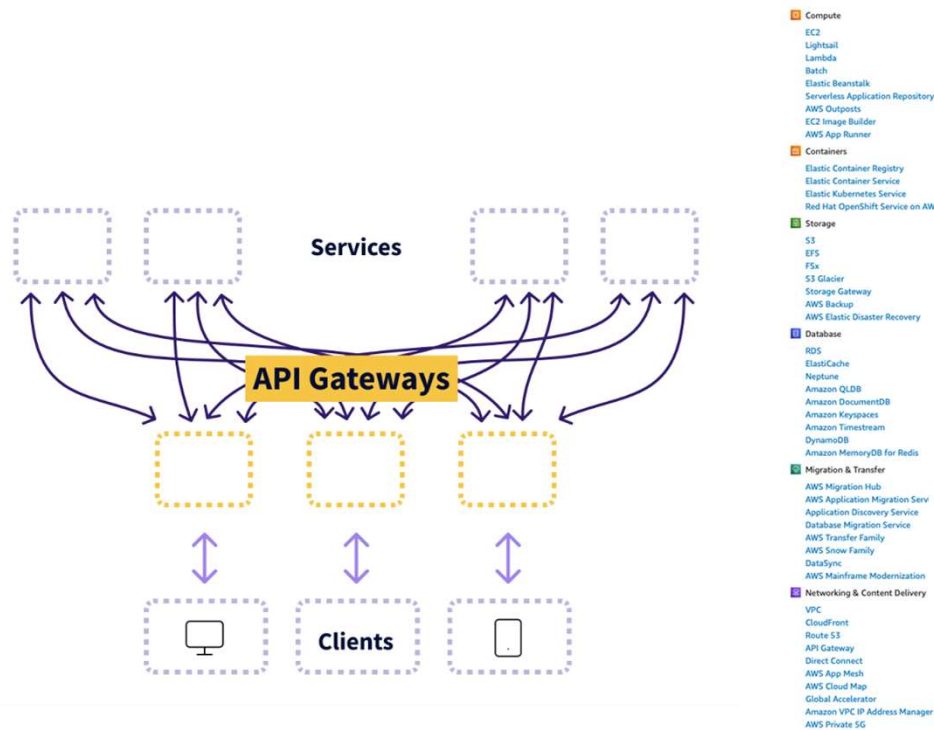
Services

API Gateways

Clients

Compute
EC2
Lightsail
Lambda
Batch
Elastic Beanstalk
Serverless Application Repository
AWS Outposts
EC2 Image Builder
AWS App Runner

Containers
Elastic Container Registry
Elastic Container Service
Elastic Kubernetes Service
Red Hat OpenShift Service on AW

Storage
S3
EFS
FSx
S3 Glacier
Storage Gateway
AWS Backup
AWS Elastic Disaster Recovery

Database
RDS
ElastiCache
Neptune
Amazon QLDB
Amazon DocumentDB
Amazon Keyspaces
Amazon Timestream
DynamoDB
Amazon MemoryDB for Redis

Migration & Transfer
AWS Migration Hub
AWS Application Migration Serv
Application Discovery Service
Database Migration Service
AWS Transfer Family
AWS Snow Family
DataSync
AWS Mainframe Modernization

Networking & Content Delivery
VPC
CloudFront
Route 53
API Gateway
Direct Connect
AWS App Mesh
AWS Cloud Map
Global Accelerator
Amazon VPC IP Address Manager
AWS Private 5G